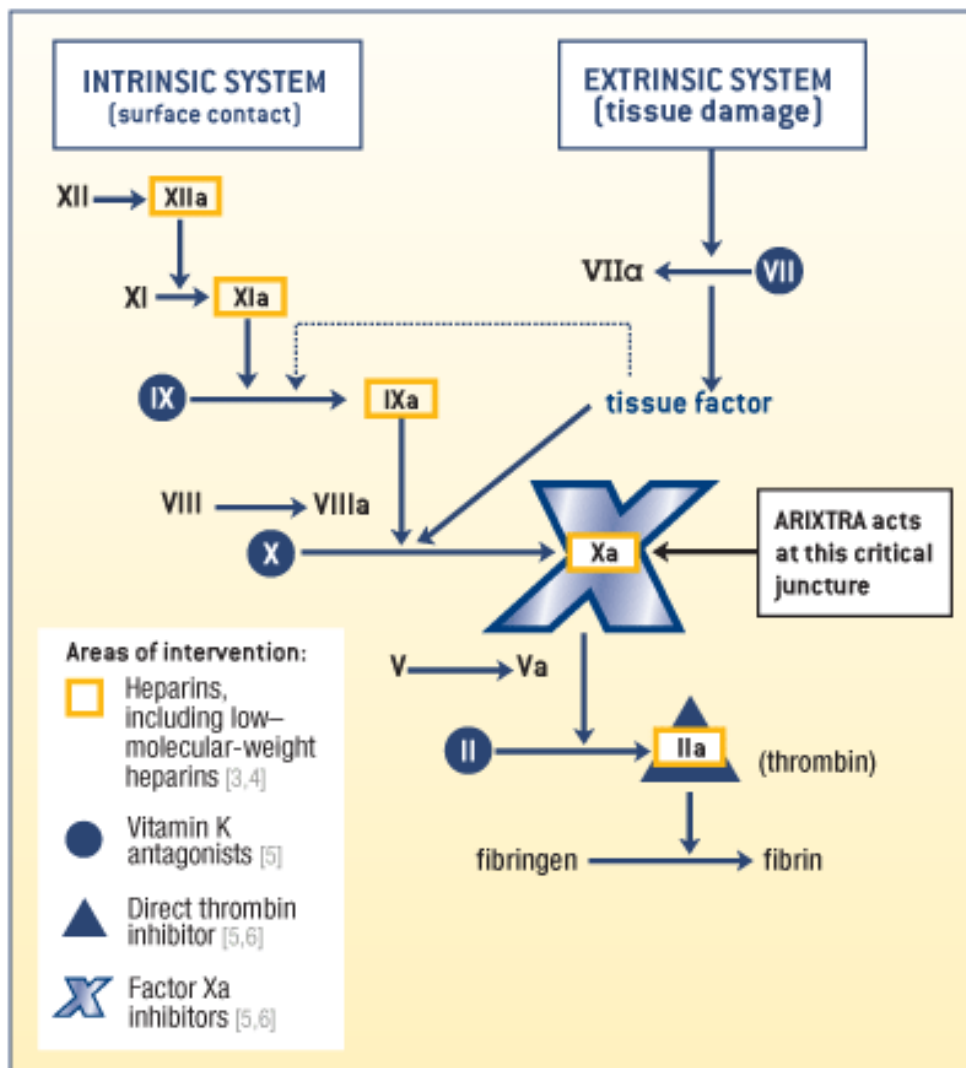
INTRINSIC SYSTEM
(surface contact)

EXTRINSIC SYSTEM
(tissue damage)

XII
XIIa
XI
XIa
IX
IXa
VIIα
VII
tissue factor
VIII
VIIIa
X
Xa
ARIXTRA acts at this critical juncture
V
Va
II
IIa
(thrombin)
fibringen
fibrin

Areas of intervention:
Heparins, including low–molecular-weight heparins [3,4]
Vitamin K antagonists [5]
Direct thrombin inhibitor [5,6]
Factor Xa inhibitors [5,6]